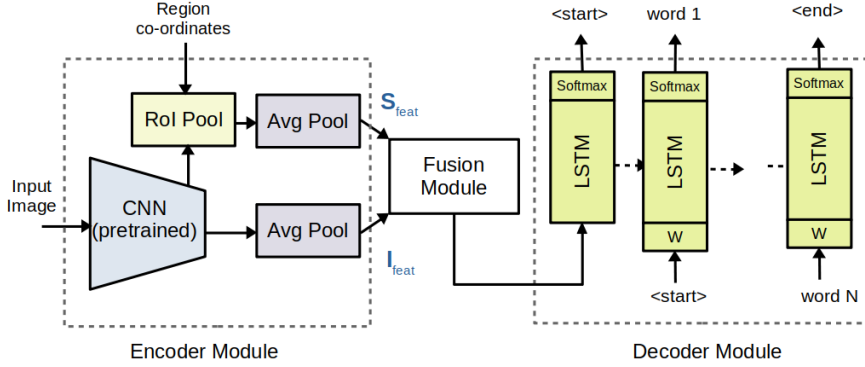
Region co-ordinates

Input Image

RoI Pool

Avg Pool

CNN (pretrained)

Avg Pool

$S_{feat}$

$I_{feat}$

Fusion Module

<start>

word 1

<end>

Softmax

LSTM

Softmax

LSTM

W

Softmax

LSTM

W

<start>

word N

Encoder Module

Decoder Module